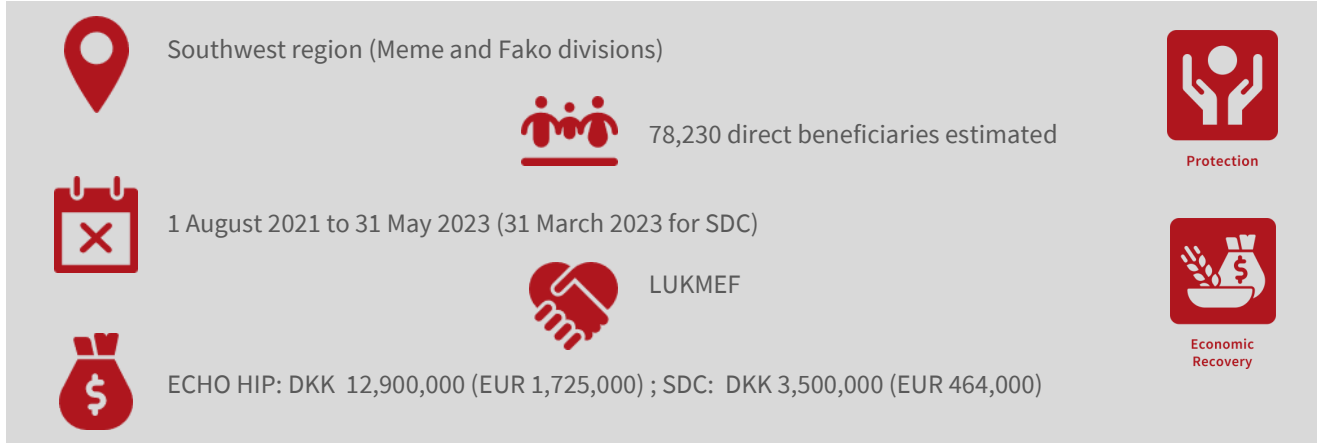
Southwest region (Meme and Fako divisions)

78,230 direct beneficiaries estimated

Protection

1 August 2021 to 31 May 2023 (31 March 2023 for SDC)

LUKMEF

Economic Recovery

ECHO HIP: DKK 12,900,000 (EUR 1,725,000) ; SDC: DKK 3,500,000 (EUR 464,000)